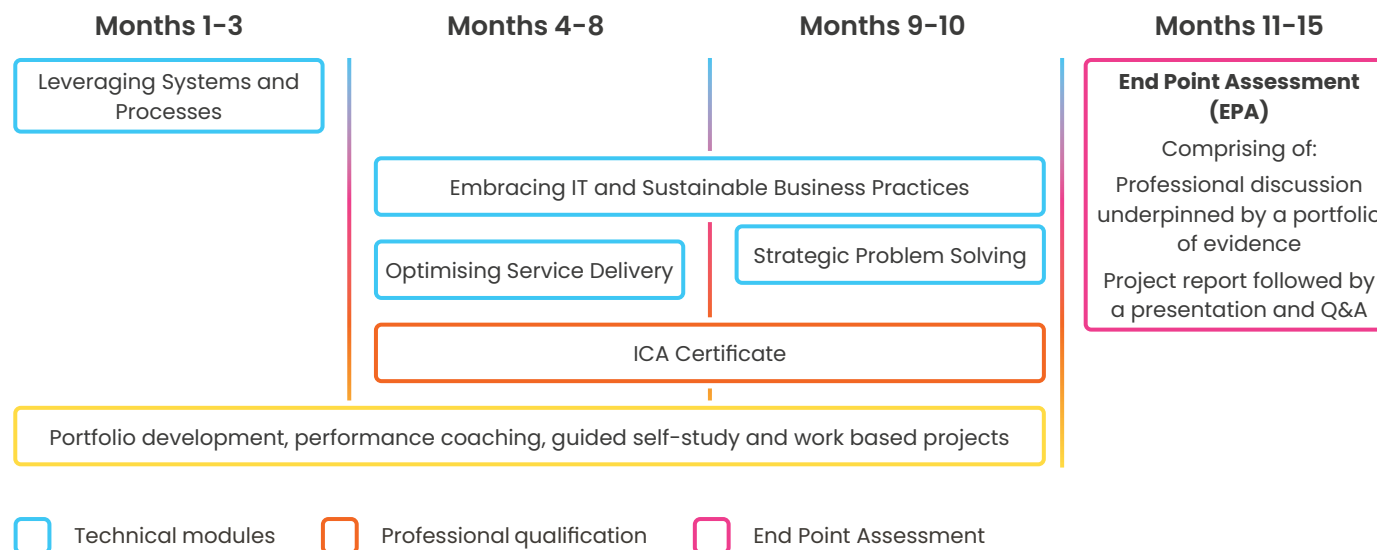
Months 1-3

Months 4-8

Months 9-10

Months 11-15

Leveraging Systems and Processes

End Point Assessment (EPA)

Comprising of:

Professional discussion underpinned by a portfolio of evidence

Project report followed by a presentation and Q&A

Embracing IT and Sustainable Business Practices

Optimising Service Delivery

Strategic Problem Solving

ICA Certificate

Portfolio development, performance coaching, guided self-study and work based projects

Technical modules

Professional qualification

End Point Assessment